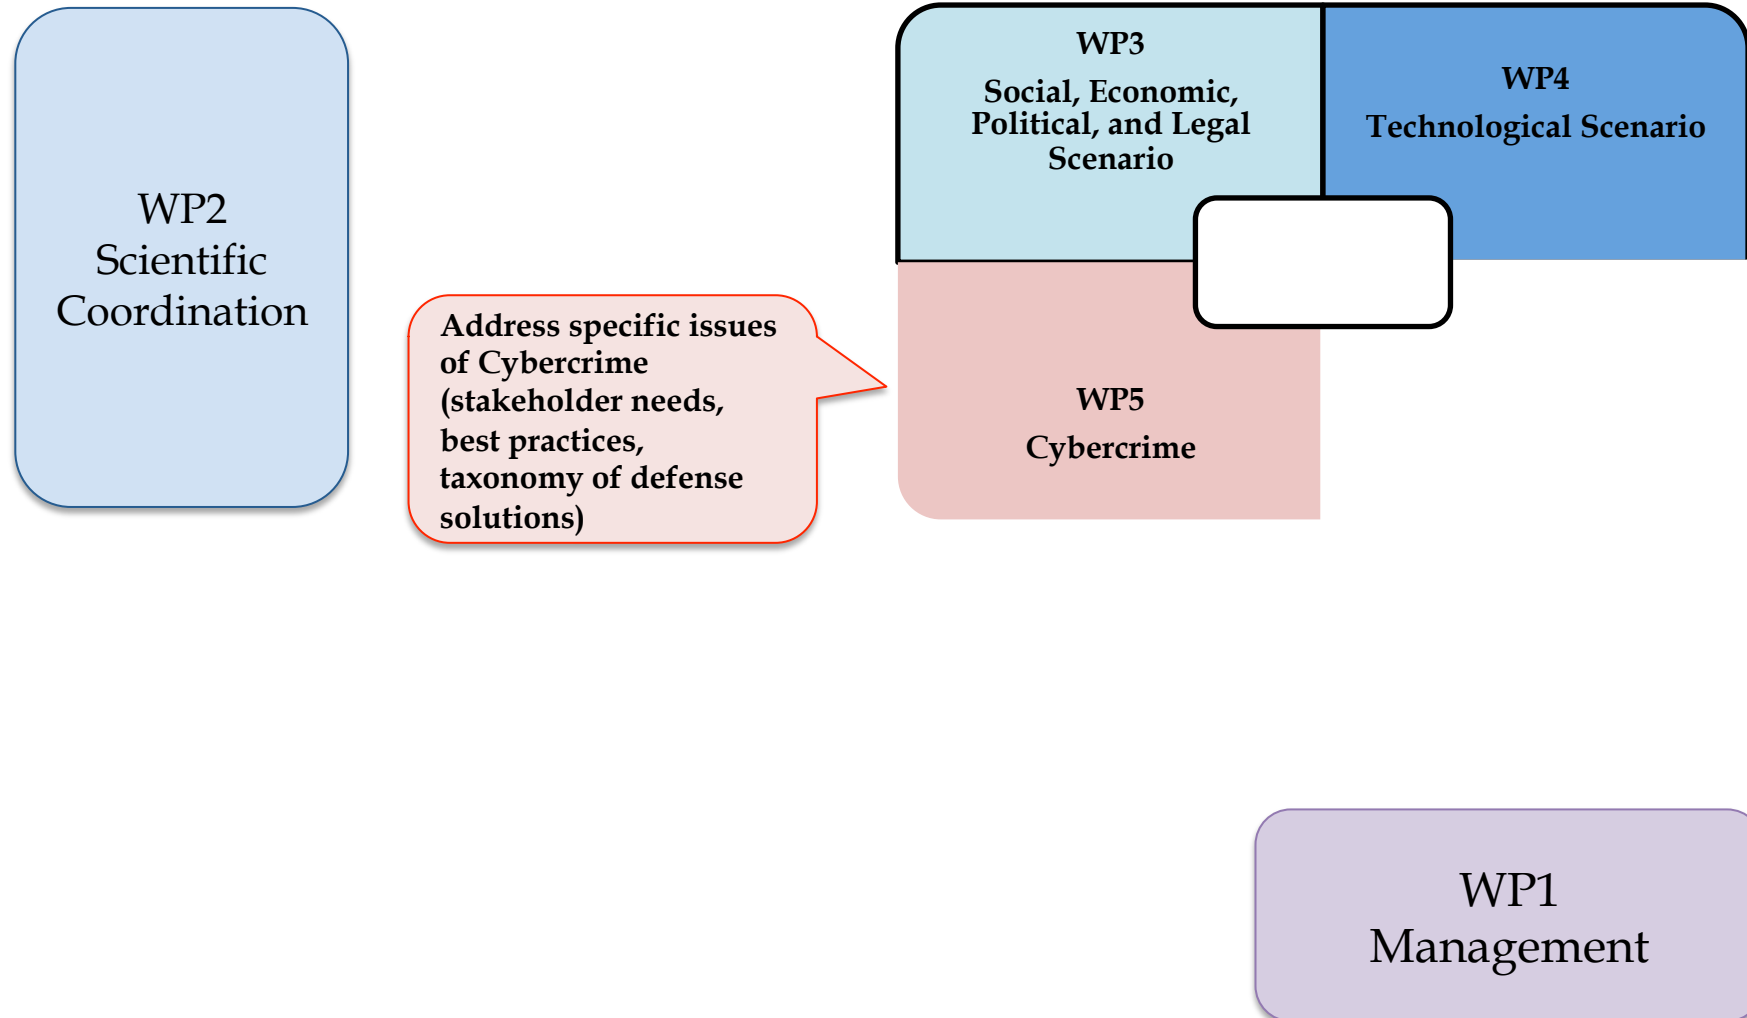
WP2
Scientific
Coordination

Address specific issues of Cybercrime (stakeholder needs, best practices, taxonomy of defense solutions)

WP3
Social, Economic, Political, and Legal Scenario

WP4
Technological Scenario

WP5
Cybercrime

WP1
Management